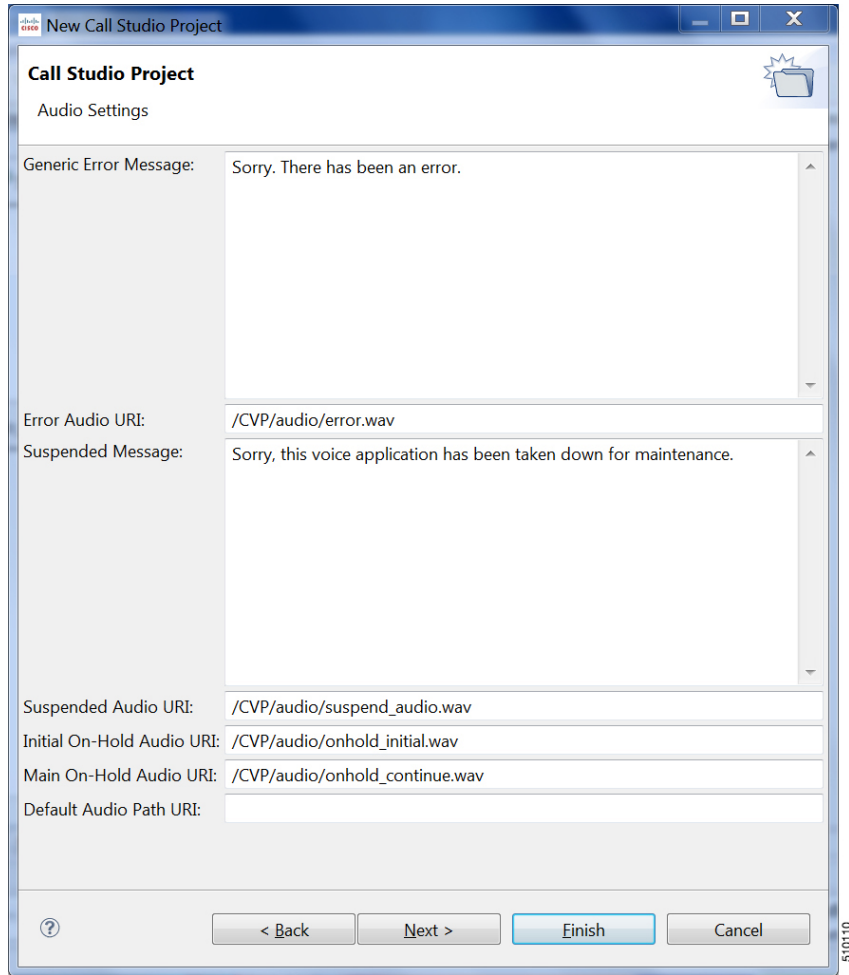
New Call Studio Project

Call Studio Project

Audio Settings

Generic Error Message: Sorry. There has been an error.

Error Audio URI: /CVP/audio/error.wav

Suspended Message: Sorry, this voice application has been taken down for maintenance.

Suspended Audio URI: /CVP/audio/suspend_audio.wav

Initial On-Hold Audio URI: /CVP/audio/onhold_initial.wav

Main On-Hold Audio URI: /CVP/audio/onhold_continue.wav

Default Audio Path URI:

< Back
Next >
Finish
Cancel

510110